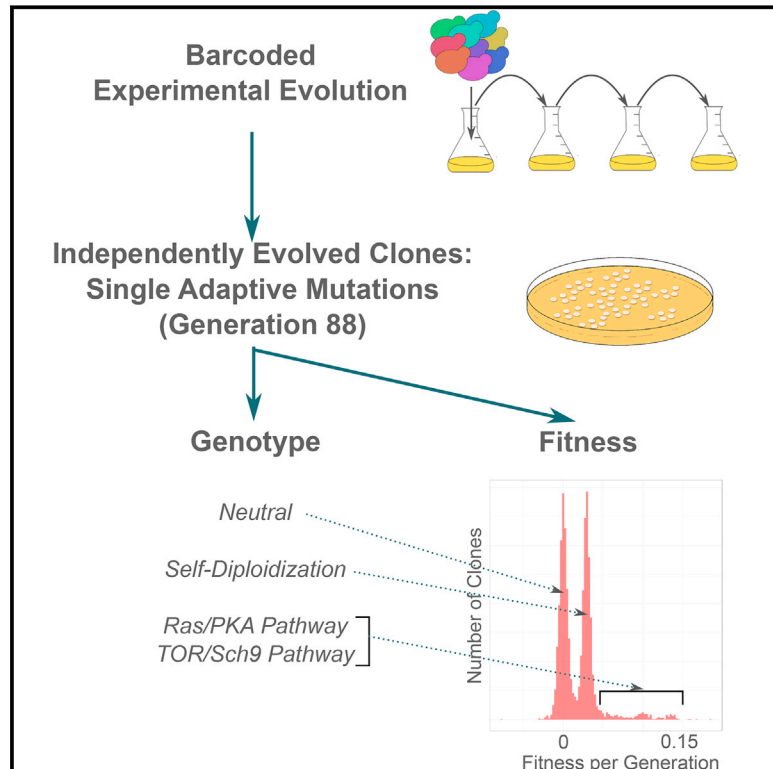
Barcoded Experimental Evolution

Independently Evolved Clones: Single Adaptive Mutations (Generation 88)

Genotype

Fitness

Neutral

Self-Diploidization

Ras/PKA Pathway
TOR/Sch9 Pathway

Number of Clones

0

0.15

Fitness per Generation